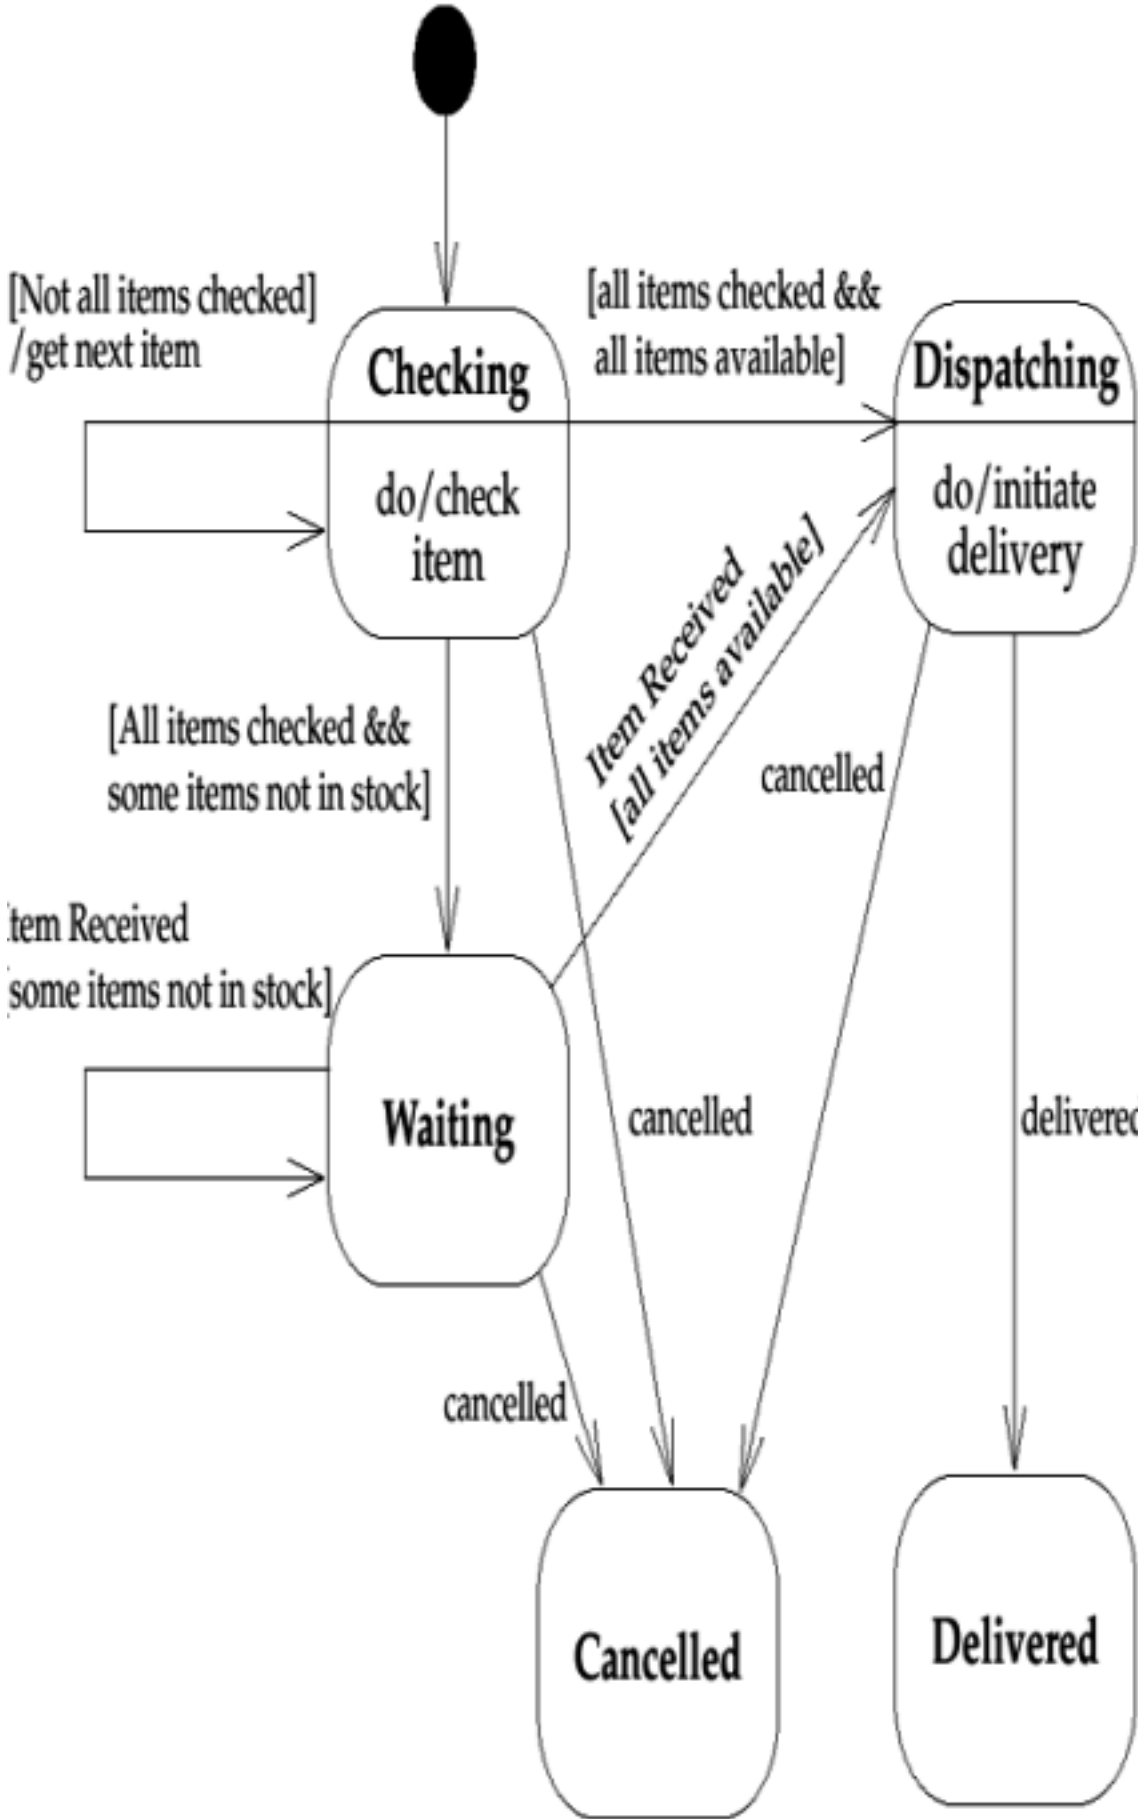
[Not all items checked]
/get next item

Checking

do/check item

[all items checked &&
all items available]

Dispatching

do/initiate delivery

[All items checked &&
some items not in stock]

Item Received
[all items available]

cancelled

tem Received
some items not in stock]

Waiting

cancelled

delivered

cancelled

Cancelled

Delivered